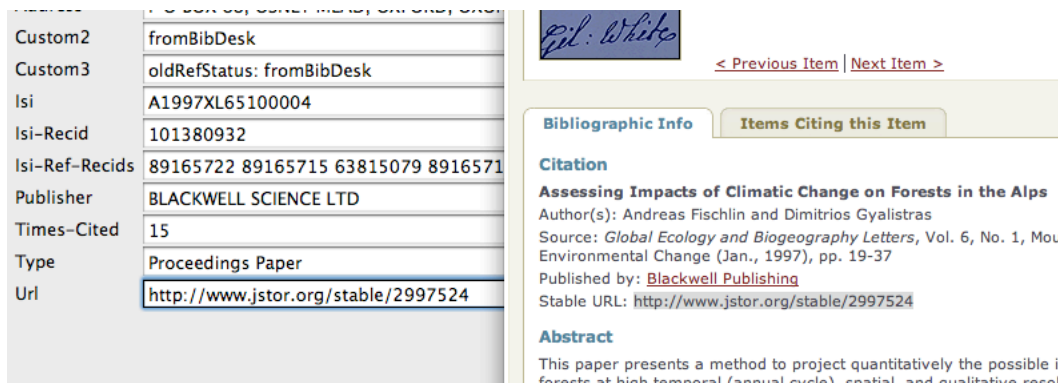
| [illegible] | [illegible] |
|---|---|
| Custom2 | fromBibDesk |
| Custom3 | oldRefStatus: fromBibDesk |
| Isi | A1997XL65100004 |
| Isi-Recid | 101380932 |
| Isi-Ref-Recids | 89165722 89165715 63815079 8916571 |
| Publisher | BLACKWELL SCIENCE LTD |
| Times-Cited | 15 |
| Type | Proceedings Paper |
| Url | http://www.jstor.org/stable/2997524 |

Gil: White

< Previous Item | Next Item >

Bibliographic Info

Items Citing this Item

Citation

Assessing Impacts of Climatic Change on Forests in the Alps

Author(s): Andreas Fischlin and Dimitrios Gyalistras

Source: Global Ecology and Biogeography Letters, Vol. 6, No. 1, Mou Environmental Change (Jan., 1997), pp. 19-37

Published by: Blackwell Publishing

Stable URL: http://www.jstor.org/stable/2997524

Abstract

This paper presents a method to project quantitatively the possible i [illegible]